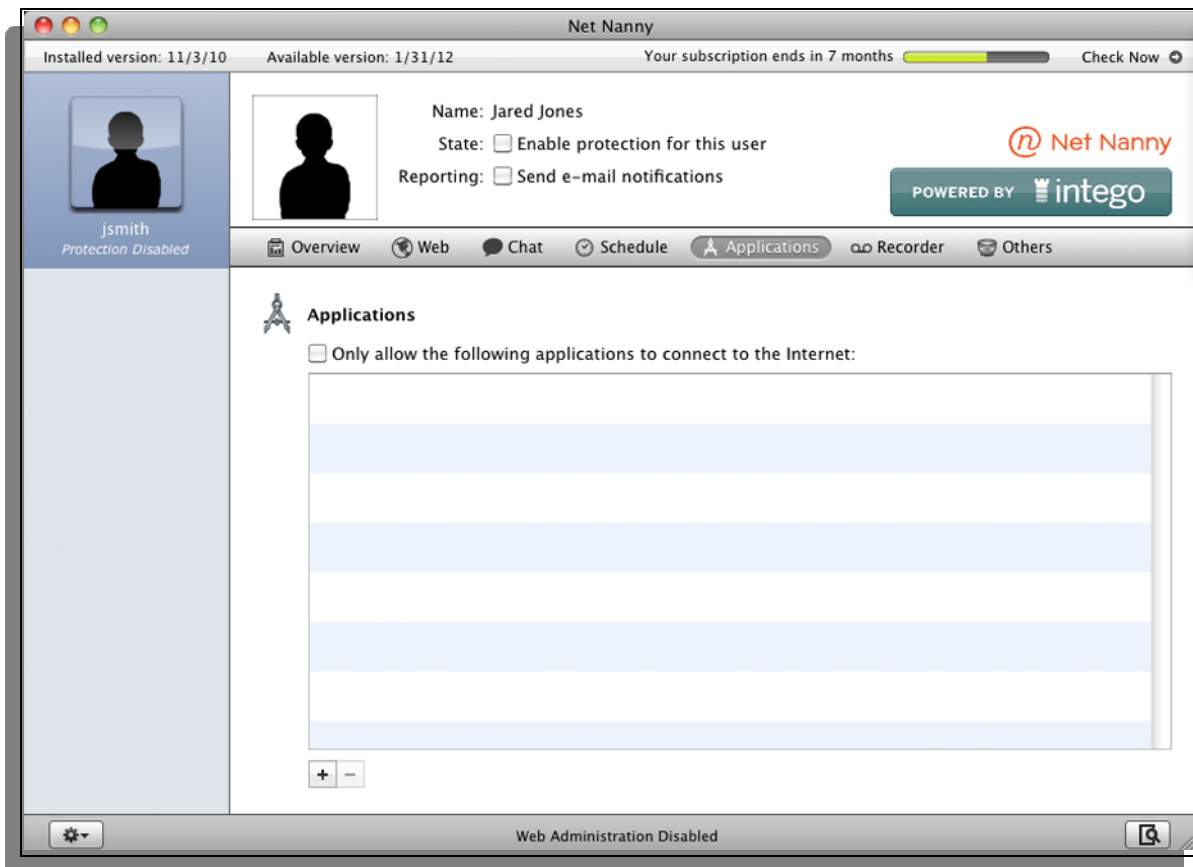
Net Nanny

Installed version: 11/3/10
Available version: 1/31/12
Your subscription ends in 7 months
Check Now

jsmith
Protection Disabled

Name: Jared Jones
State: Enable protection for this user
Reporting: Send e-mail notifications

Net Nanny
POWERED BY intego

Overview
Web
Chat
Schedule
Applications
Recorder
Others

Applications

Only allow the following applications to connect to the Internet:

+
−

Web Administration Disabled